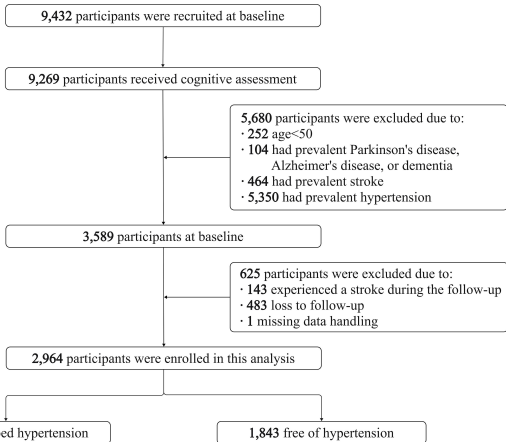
**9,432** participants were recruited at baseline

**9,269** participants received cognitive assessment

**5,680** participants were excluded due to:
· **252** age<50
· **104** had prevalent Parkinson's disease, Alzheimer's disease, or dementia
· **464** had prevalent stroke
· **5,350** had prevalent hypertension

**3,589** participants at baseline

**625** participants were excluded due to:
· **143** experienced a stroke during the follow-up
· **483** loss to follow-up
· **1** missing data handling

**2,964** participants were enrolled in this analysis

ed hypertension

**1,843** free of hypertension